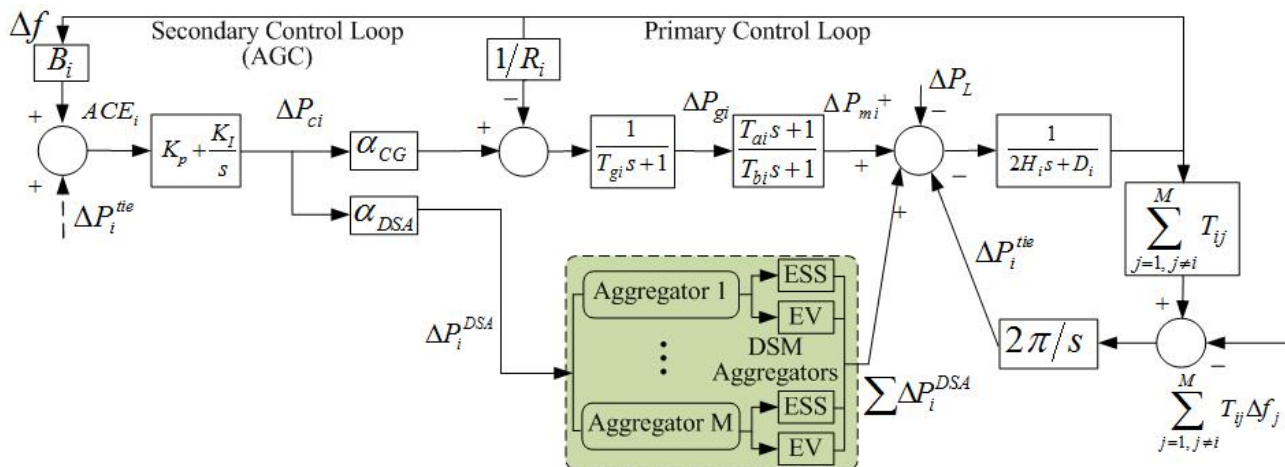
$\Delta f$

Secondary Control Loop (AGC)

Primary Control Loop

$B_i$

$1/R_i$

$ACE_i$

+

+

$\Delta P_i^{tie}$

$K_p + \frac{K_I}{s}$

$\Delta P_{ci}$

$\alpha_{CG}$

$\alpha_{DSA}$

+

−

$\frac{1}{T_{gi}s+1}$

$\Delta P_{gi}$

$\frac{T_{ai}s+1}{T_{bi}s+1}$

$\Delta P_{mi}$ +

$\Delta P_L$

−

+

−

+

$\frac{1}{2H_i s + D_i}$

$\sum_{j=1, j\neq i}^{M} T_{ij}$

$\Delta P_i^{tie}$

+

−

$2\pi/s$

$\sum_{j=1, j\neq i}^{M} T_{ij}\Delta f_j$

$\Delta P_i^{DSA}$

Aggregator 1

ESS

EV

⋮

DSM Aggregators

Aggregator M

ESS

EV

$\sum \Delta P_i^{DSA}$